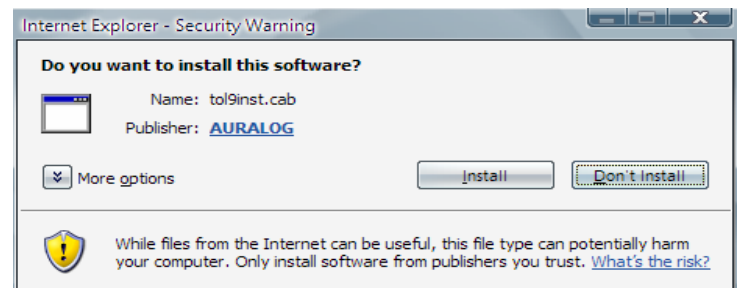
Internet Explorer - Security Warning

Do you want to install this software?

Name: tol9inst.cab
Publisher: AURALOG

More options

Install

Don't Install

While files from the Internet can be useful, this file type can potentially harm your computer. Only install software from publishers you trust. What's the risk?